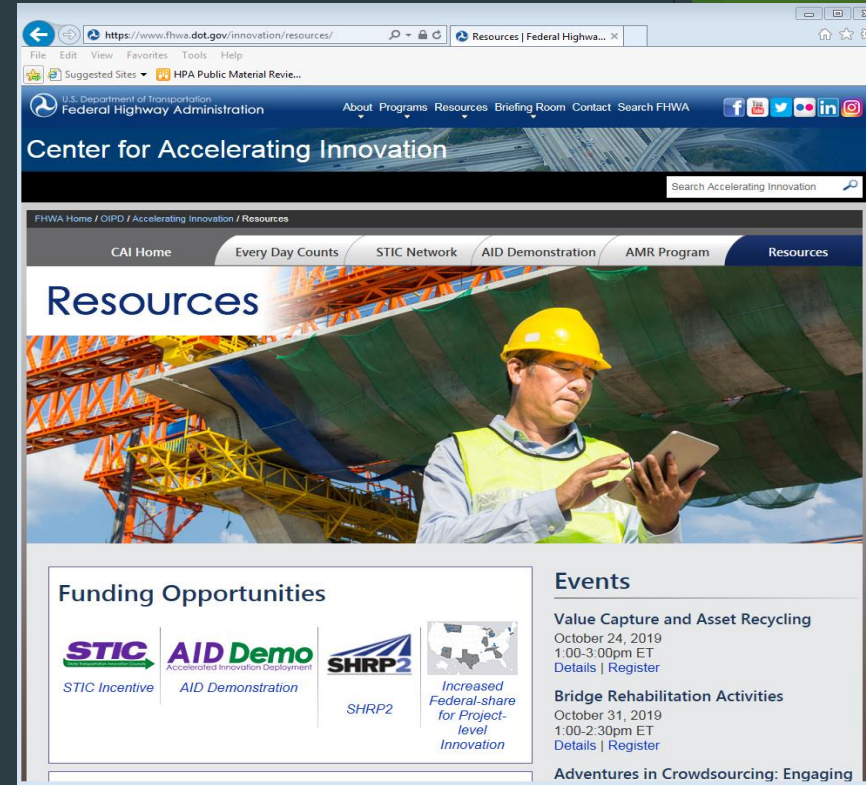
https://www.fhwa.dot.gov/innovation/resources/

Resources | Federal Highwa... ×

File Edit View Favorites Tools Help

Suggested Sites ▾ HPA Public Material Revie...

U.S. Department of Transportation
Federal Highway Administration

About Programs Resources Briefing Room Contact Search FHWA

Center for Accelerating Innovation

Search Accelerating Innovation

FHWA Home / OIPD / Accelerating Innovation / Resources

CAI Home | Every Day Counts | STIC Network | AID Demonstration | AMR Program | Resources

Resources

Funding Opportunities

STIC
State Transportation Innovation Councils
STIC Incentive

AID Demo
Accelerated Innovation Deployment
AID Demonstration

SHRP2
SHRP2

Increased Federal-share for Project-level Innovation

Events

Value Capture and Asset Recycling
October 24, 2019
1:00-3:00pm ET
Details | Register

Bridge Rehabilitation Activities
October 31, 2019
1:00-2:30pm ET
Details | Register

Adventures in Crowdsourcing: Engaging